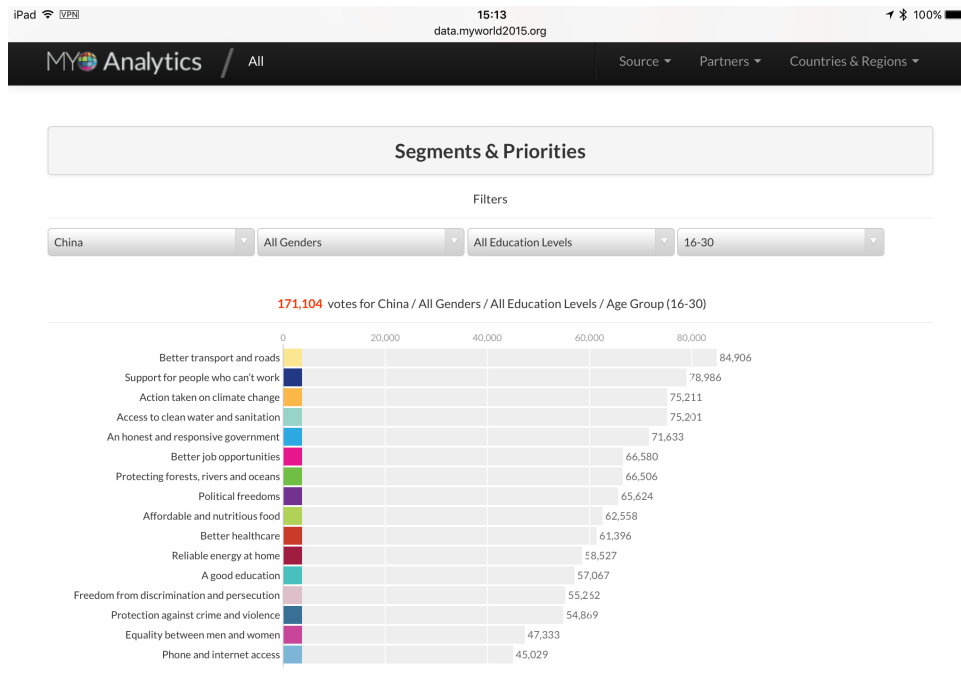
iPad VPN 15:13 100%
data.myworld2015.org

MY Analytics / All

Source ▾ Partners ▾ Countries & Regions ▾

Segments & Priorities

Filters

China | All Genders | All Education Levels | 16-30

171,104 votes for China / All Genders / All Education Levels / Age Group (16-30)

0 20,000 40,000 60,000 80,000

Better transport and roads 84,906
Support for people who can't work 78,986
Action taken on climate change 75,211
Access to clean water and sanitation 75,201
An honest and responsive government 71,633
Better job opportunities 66,580
Protecting forests, rivers and oceans 66,506
Political freedoms 65,624
Affordable and nutritious food 62,558
Better healthcare 61,396
Reliable energy at home 58,527
A good education 57,067
Freedom from discrimination and persecution 55,252
Protection against crime and violence 54,869
Equality between men and women 47,333
Phone and internet access 45,029